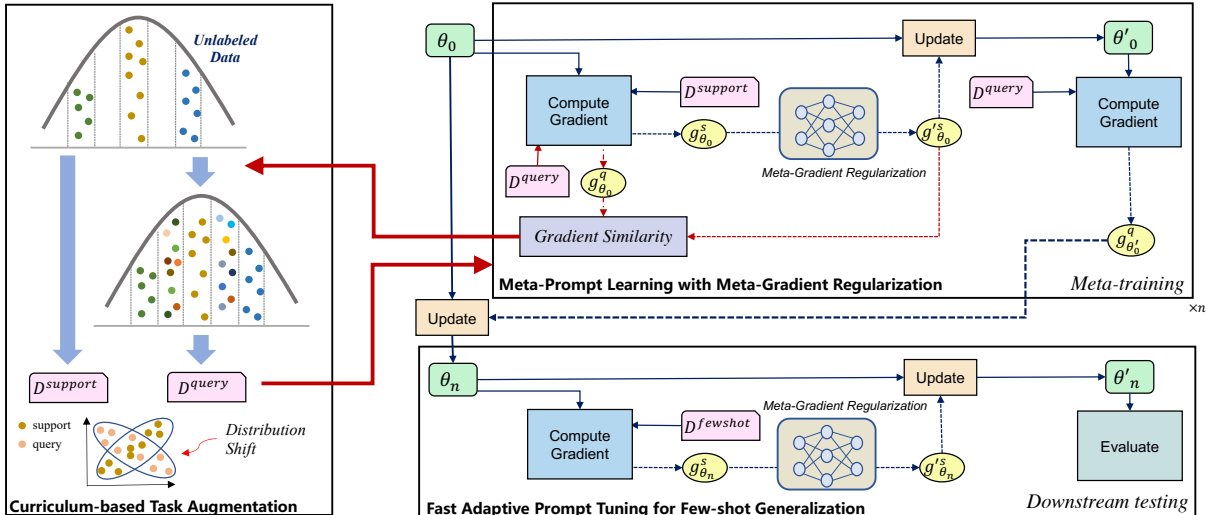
Unlabeled Data

$D^{support}$

$D^{query}$

support

query

Distribution Shift

Curriculum-based Task Augmentation

$\theta_0$

Update

$\theta'_0$

Compute Gradient

$D^{support}$

$g^s_{\theta_0}$

$g'^s_{\theta_0}$

$D^{query}$

Compute Gradient

$D^{query}$

$g^q_{\theta_0}$

Meta-Gradient Regularization

Gradient Similarity

$g^q_{\theta'_0}$

Meta-Prompt Learning with Meta-Gradient Regularization

Meta-training

$\times n$

Update

$\theta_n$

Update

$\theta'_n$

Meta-Gradient Regularization

Compute Gradient

$D^{fewshot}$

$g^s_{\theta_n}$

$g'^s_{\theta_n}$

Evaluate

Fast Adaptive Prompt Tuning for Few-shot Generalization

Downstream testing